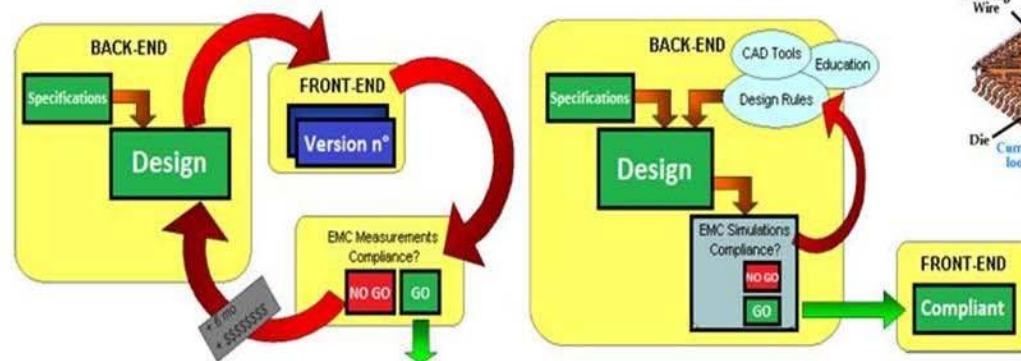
BACK-END

Specifications

Design

FRONT-END

Version n°

EMC Measurements Compliance?

NO GO

GO

+ 8 mo
+ $$$$$$$$

BACK-END

CAD Tools

Education

Design Rules

Specifications

Design

EMC Simulations Compliance?

NO GO

GO

FRONT-END

Compliant

Wire

Die

Curr
lo